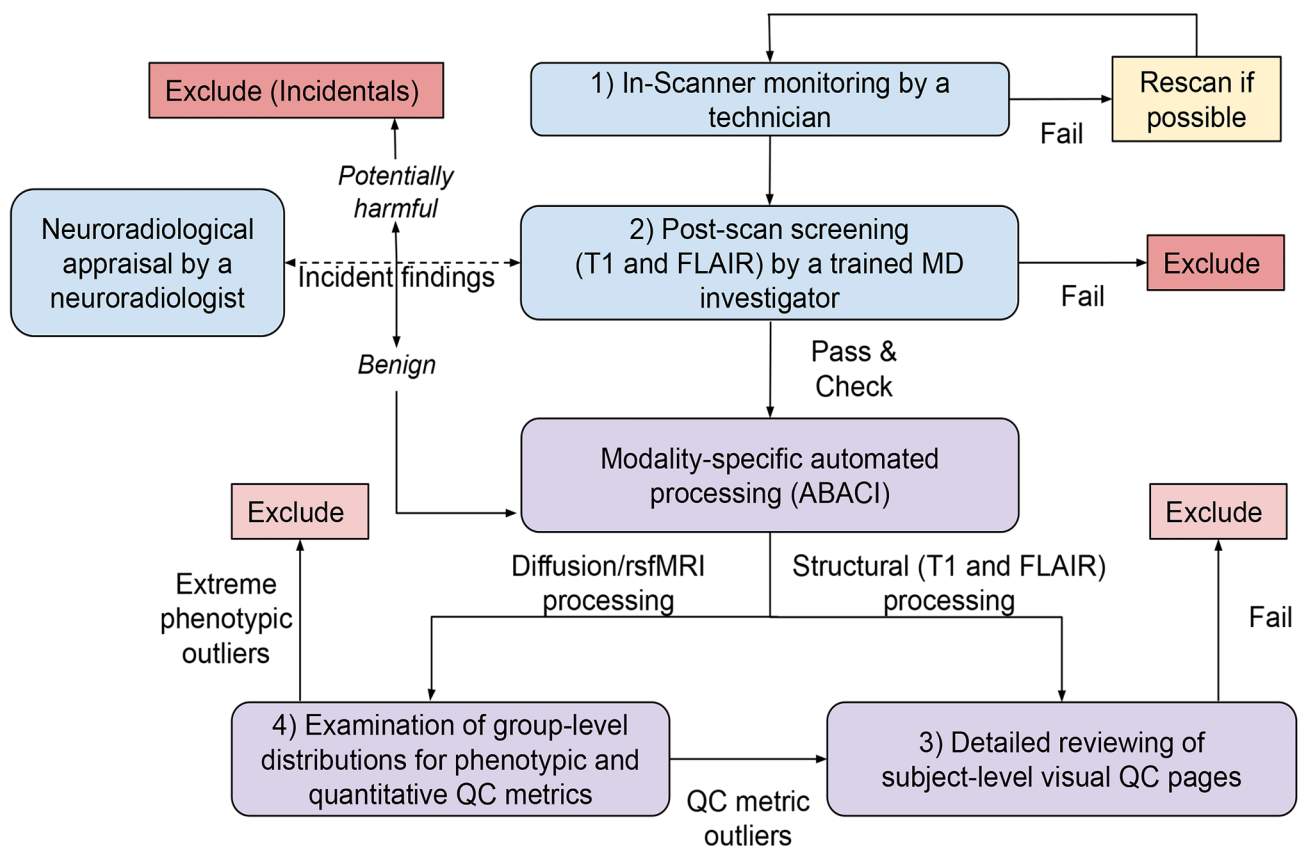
Exclude (Incidentals)

1) In-Scanner monitoring by a technician

Rescan if possible

Fail

Potentially harmful

Neuroradiological appraisal by a neuroradiologist

Incident findings

2) Post-scan screening (T1 and FLAIR) by a trained MD investigator

Exclude

Fail

Benign

Pass & Check

Modality-specific automated processing (ABACI)

Exclude

Exclude

Extreme phenotypic outliers

Diffusion/rsfMRI processing

Structural (T1 and FLAIR) processing

Fail

4) Examination of group-level distributions for phenotypic and quantitative QC metrics

3) Detailed reviewing of subject-level visual QC pages

QC metric outliers